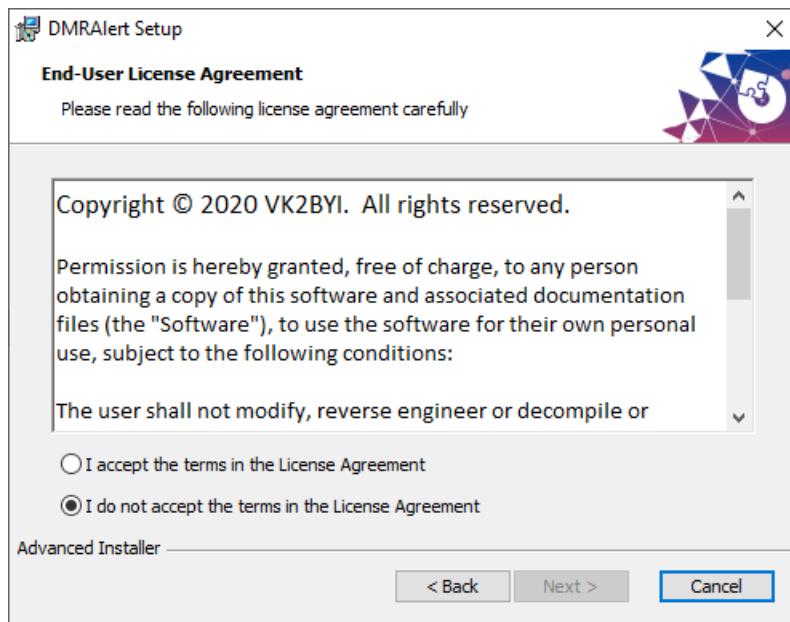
DMRAlert Setup

End-User License Agreement

Please read the following license agreement carefully

Copyright © 2020 VK2BYI. All rights reserved.

Permission is hereby granted, free of charge, to any person obtaining a copy of this software and associated documentation files (the "Software"), to use the software for their own personal use, subject to the following conditions:

The user shall not modify, reverse engineer or decompile or

I accept the terms in the License Agreement

I do not accept the terms in the License Agreement

Advanced Installer

< Back

Next >

Cancel